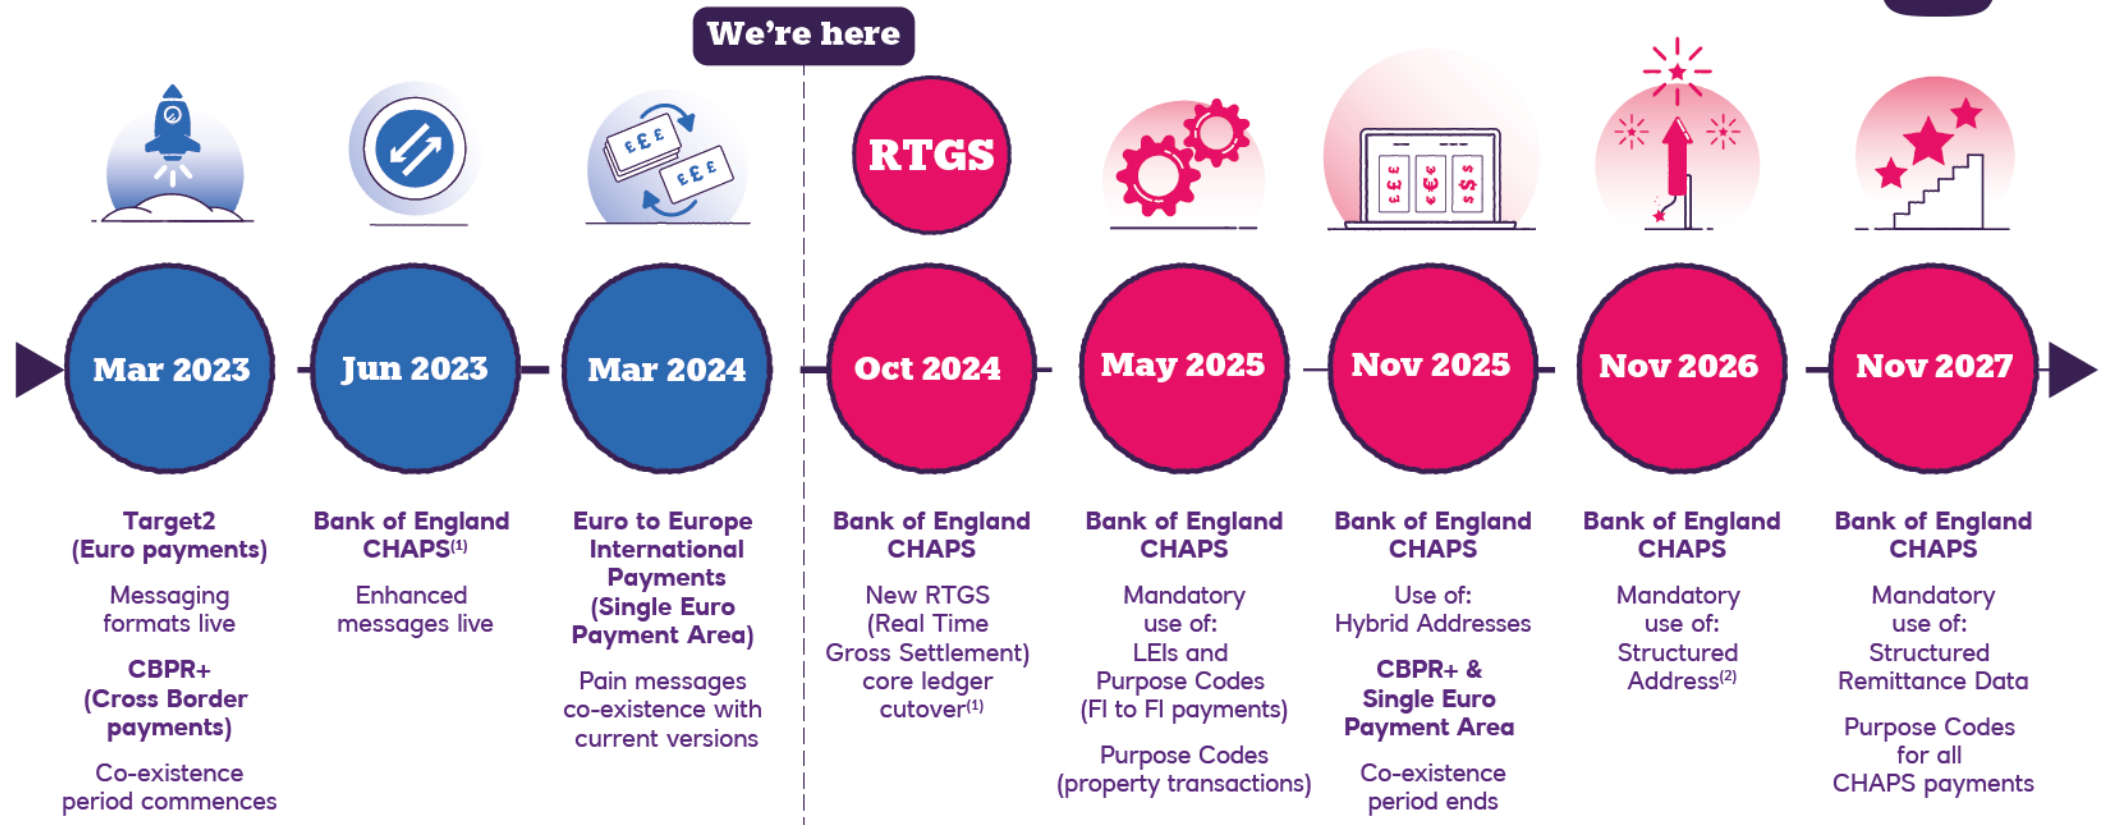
We're here

RTGS

Mar 2023

Target2 (Euro payments)

Messaging formats live

CBPR+ (Cross Border payments)

Co-existence period commences

Jun 2023

Bank of England CHAPS$^{(1)}$

Enhanced messages live

Mar 2024

Euro to Europe International Payments (Single Euro Payment Area)

Pain messages co-existence with current versions

Oct 2024

Bank of England CHAPS

New RTGS (Real Time Gross Settlement) core ledger cutover$^{(1)}$

May 2025

Bank of England CHAPS

Mandatory use of: LEIs and Purpose Codes (FI to FI payments)

Purpose Codes (property transactions)

Nov 2025

Bank of England CHAPS

Use of: Hybrid Addresses

CBPR+ & Single Euro Payment Area

Co-existence period ends

Nov 2026

Bank of England CHAPS

Mandatory use of: Structured Address$^{(2)}$

Nov 2027

Bank of England CHAPS

Mandatory use of: Structured Remittance Data

Purpose Codes for all CHAPS payments